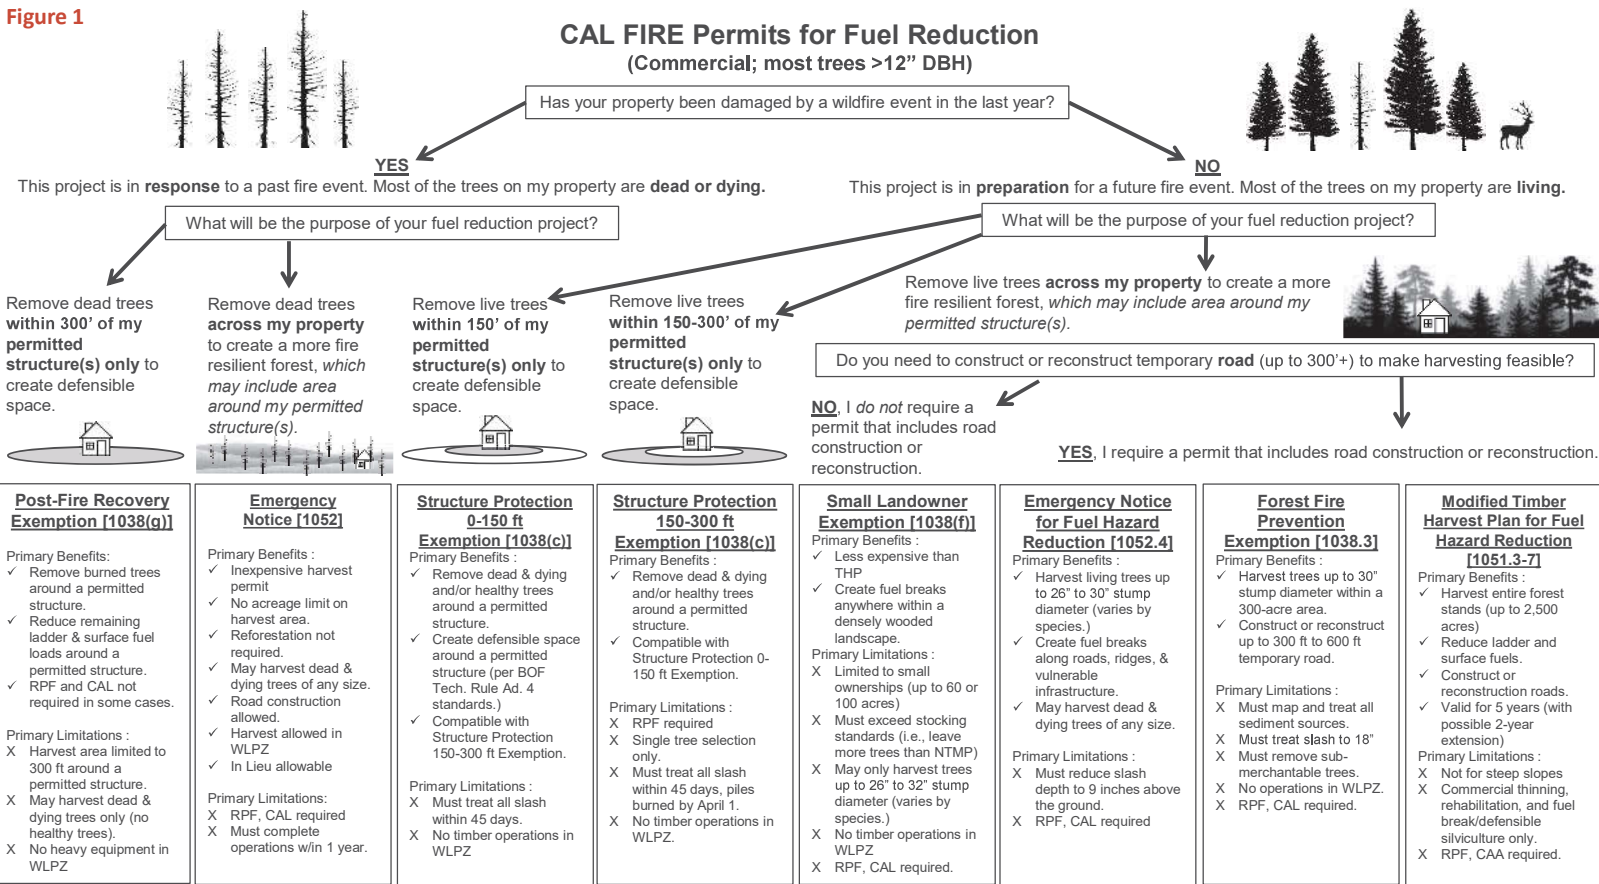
Figure 1

CAL FIRE Permits for Fuel Reduction
(Commercial; most trees >12" DBH)

Has your property been damaged by a wildfire event in the last year?

YES
This project is in response to a past fire event. Most of the trees on my property are dead or dying.

NO
This project is in preparation for a future fire event. Most of the trees on my property are living.

What will be the purpose of your fuel reduction project?

What will be the purpose of your fuel reduction project?

Remove dead trees within 300' of my permitted structure(s) only to create defensible space.

Remove dead trees across my property to create a more fire resilient forest, which may include area around my permitted structure(s).

Remove live trees within 150' of my permitted structure(s) only to create defensible space.

Remove live trees within 150-300' of my permitted structure(s) only to create defensible space.

Remove live trees across my property to create a more fire resilient forest, which may include area around my permitted structure(s).

Do you need to construct or reconstruct temporary road (up to 300'+) to make harvesting feasible?

NO, I do not require a permit that includes road construction or reconstruction.

YES, I require a permit that includes road construction or reconstruction.

Post-Fire Recovery Exemption [1038(g)]
Primary Benefits:
✓ Remove burned trees around a permitted structure.
✓ Reduce remaining ladder & surface fuel loads around a permitted structure.
✓ RPF and CAL not required in some cases.
Primary Limitations :
X Harvest area limited to 300 ft around a permitted structure.
X May harvest dead & dying trees only (no healthy trees).
X No heavy equipment in WLPZ

Emergency Notice [1052]
Primary Benefits :
✓ Inexpensive harvest permit
✓ No acreage limit on harvest area.
✓ Reforestation not required.
✓ May harvest dead & dying trees of any size.
✓ Road construction allowed.
✓ Harvest allowed in WLPZ
✓ In Lieu allowable
Primary Limitations:
X RPF, CAL required
X Must complete operations w/in 1 year.

Structure Protection 0-150 ft Exemption [1038(c)]
Primary Benefits :
✓ Remove dead & dying and/or healthy trees around a permitted structure.
✓ Create defensible space around a permitted structure (per BOF Tech. Rule Ad. 4 standards.)
✓ Compatible with Structure Protection 150-300 ft Exemption.
Primary Limitations :
X Must treat all slash within 45 days.
X No timber operations in WLPZ

Structure Protection 150-300 ft Exemption [1038(c)]
Primary Benefits :
✓ Remove dead & dying and/or healthy trees around a permitted structure.
✓ Compatible with Structure Protection 0-150 ft Exemption.
Primary Limitations :
X RPF required
X Single tree selection only.
X Must treat all slash within 45 days, piles burned by April 1.
X No timber operations in WLPZ.

Small Landowner Exemption [1038(f)]
Primary Benefits :
✓ Less expensive than THP
✓ Create fuel breaks anywhere within a densely wooded landscape.
Primary Limitations :
X Limited to small ownerships (up to 60 or 100 acres)
X Must exceed stocking standards (i.e., leave more trees than NTMP)
X May only harvest trees up to 26" to 32" stump diameter (varies by species.)
X No timber operations in WLPZ
X RPF, CAL required.

Emergency Notice for Fuel Hazard Reduction [1052.4]
Primary Benefits :
✓ Harvest living trees up to 26" to 30" stump diameter (varies by species).
✓ Create fuel breaks along roads, ridges, & vulnerable infrastructure.
✓ May harvest dead & dying trees of any size.
Primary Limitations :
X Must reduce slash depth to 9 inches above the ground.
X RPF, CAL required

Forest Fire Prevention Exemption [1038.3]
Primary Benefits :
✓ Harvest trees up to 30" stump diameter within a 300-acre area.
✓ Construct or reconstruct up to 300 ft to 600 ft temporary road.
Primary Limitations :
X Must map and treat all sediment sources.
X Must treat slash to 18"
X Must remove sub-merchantable trees.
X No operations in WLPZ.
X RPF, CAL required.

Modified Timber Harvest Plan for Fuel Hazard Reduction [1051.3-7]
Primary Benefits :
✓ Harvest entire forest stands (up to 2,500 acres)
✓ Reduce ladder and surface fuels.
✓ Construct or reconstruction roads.
✓ Valid for 5 years (with possible 2-year extension)
Primary Limitations :
X Not for steep slopes
X Commercial thinning, rehabilitation, and fuel break/defensible silviculture only.
X RPF, CAA required.